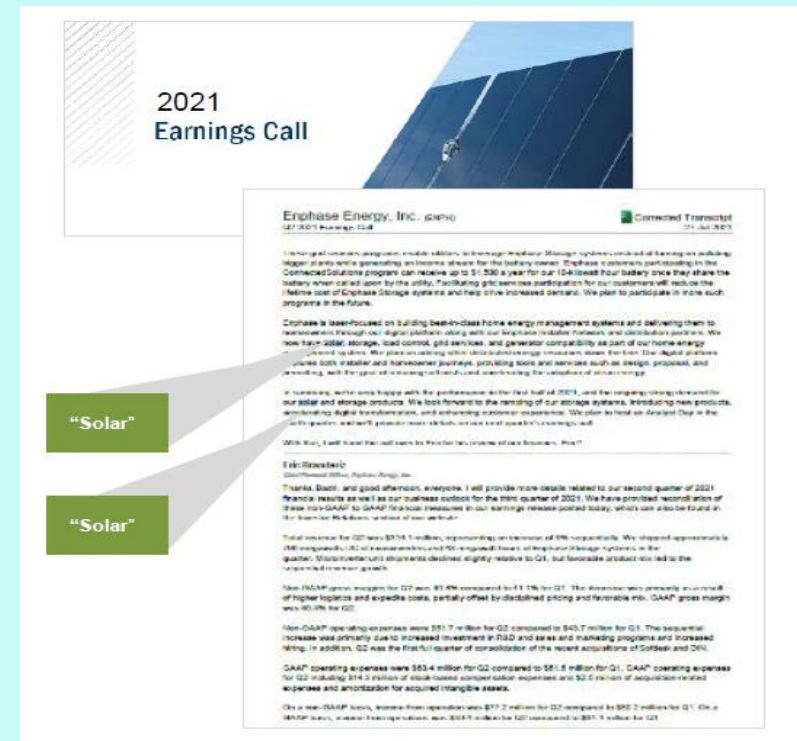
2021
Earnings Call

Enphase Energy, Inc. (ENPH)
Q2 2021 Earnings Call

Corrected Transcript
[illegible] 2021

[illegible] ConnectedSolutions program can receive up to $1,500 a year for our 10-kilowatt hour battery once they share the battery when called upon by the utility. Facilitating grid services participation for our customers will reduce the lifetime cost of Enphase Storage systems and help drive increased demand. We plan to participate in more such programs in the future.

Enphase is laser-focused on building best-in-class home energy management systems and delivering them to homeowners through our digital platform along with our Enphase installer partners and distribution partners. We now have solar, storage, load control, grid services, and generator compatibility as part of our home energy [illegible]

In summary, we're very happy with the performance in the first half of 2021, and the ongoing strong demand for our solar and storage products. We look forward to the ramping of our storage systems, introducing new products, accelerating digital transformation, and enhancing customer experience. We plan to host an Analyst Day in the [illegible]

With that, I will hand the call over to Eric for his review of our finances. Eric?

Eric Branderiz
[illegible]

Thanks, Badri, and good afternoon, everyone. I will provide more details related to our second quarter of 2021 financial results as well as our business outlook for the third quarter of 2021. We have provided reconciliation of these non-GAAP to GAAP financial measures in our earnings release posted today, which can also be found in the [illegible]

Total revenue for Q2 was $316.1 million, representing an increase of 5% sequentially. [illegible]

Non-GAAP gross margin for Q2 was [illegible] of higher logistics and expedite costs, partially offset by disciplined pricing and favorable mix. GAAP gross margin was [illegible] for Q2.

Non-GAAP operating expenses were $51.7 million for Q2 compared to $43.7 million for Q1. The sequential increase was primarily due to increased investment in R&D and sales and marketing programs and increased hiring. In addition, Q2 was the first full quarter of consolidation of the recent acquisitions of Sofdesk and DIN.

GAAP operating expenses were $83.4 million for Q2 compared to $81.5 million for Q1. GAAP operating expenses for Q2 including $14.3 million of stock-based compensation expenses and $2.5 million of acquisition-related expenses and amortization for acquired intangible assets.

On a non-GAAP basis, income from operations was $77.2 million for Q2 compared to $82.2 million for Q1. On a GAAP basis, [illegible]

"Solar"

"Solar"